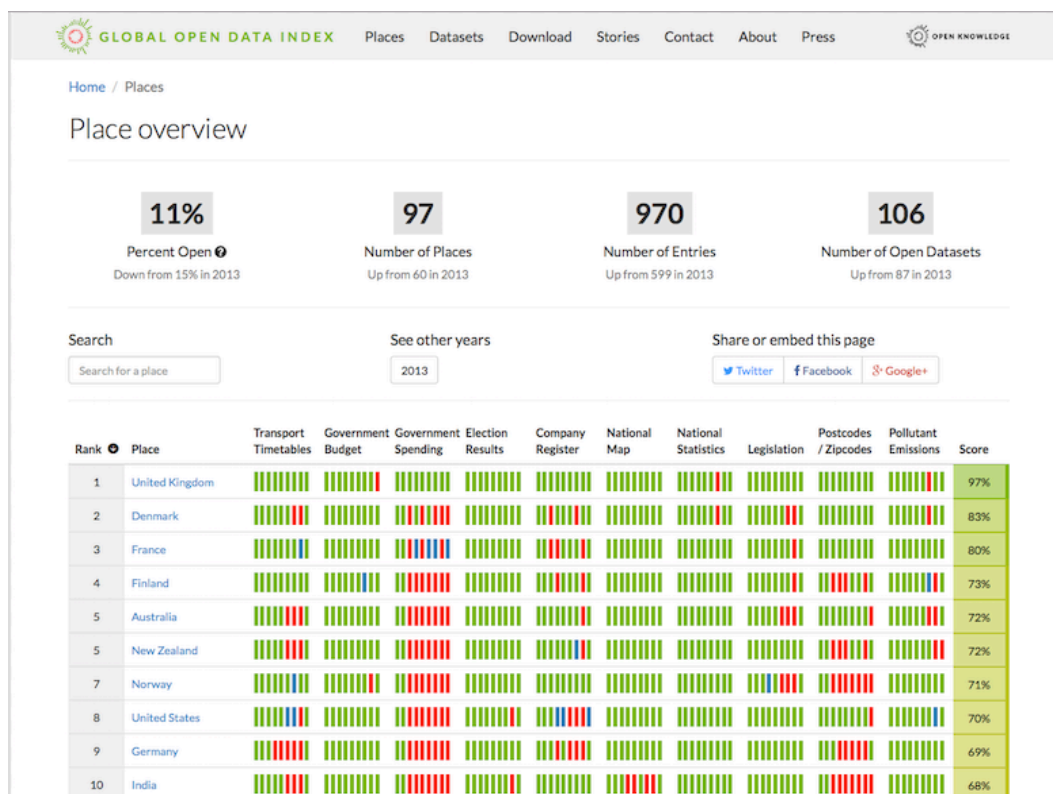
GLOBAL OPEN DATA INDEX Places Datasets Download Stories Contact About Press OPEN KNOWLEDGE

Home / Places

Place overview

11%
Percent Open
Down from 15% in 2013

97
Number of Places
Up from 60 in 2013

970
Number of Entries
Up from 599 in 2013

106
Number of Open Datasets
Up from 87 in 2013

Search
Search for a place

See other years
2013

Share or embed this page
Twitter Facebook Google+

| Rank | Place | Transport Timetables | Government Budget | Government Spending | Election Results | Company Register | National Map | National Statistics | Legislation | Postcodes / Zipcodes | Pollutant Emissions | Score |
|---|---|---|---|---|---|---|---|---|---|---|---|---|
| 1 | United Kingdom | | | | | | | | | | | 97% |
| 2 | Denmark | | | | | | | | | | | 83% |
| 3 | France | | | | | | | | | | | 80% |
| 4 | Finland | | | | | | | | | | | 73% |
| 5 | Australia | | | | | | | | | | | 72% |
| 5 | New Zealand | | | | | | | | | | | 72% |
| 7 | Norway | | | | | | | | | | | 71% |
| 8 | United States | | | | | | | | | | | 70% |
| 9 | Germany | | | | | | | | | | | 69% |
| 10 | India | | | | | | | | | | | 68% |